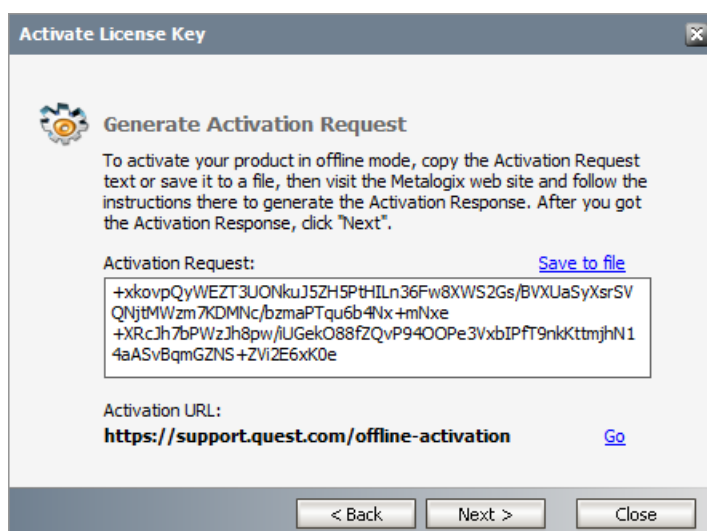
Activate License Key

Generate Activation Request

To activate your product in offline mode, copy the Activation Request text or save it to a file, then visit the Metalogix web site and follow the instructions there to generate the Activation Response. After you got the Activation Response, click "Next".

Activation Request:

Save to file

+xkovpQyWEZT3UONkuJ5ZH5PtHILn36Fw8XWS2Gs/BVXUaSyXsrSVQNjtMWzm7KDMNc/bzmaPTqu6b4Nx+mNxe
+XRcJh7bPWzJh8pw/iUGekO88fZQvP94OOPe3VxbIPfT9nkKttmjhN14aASvBqmGZNS+ZVi2E6xK0e

Activation URL:

https://support.quest.com/offline-activation

Go

< Back

Next >

Close